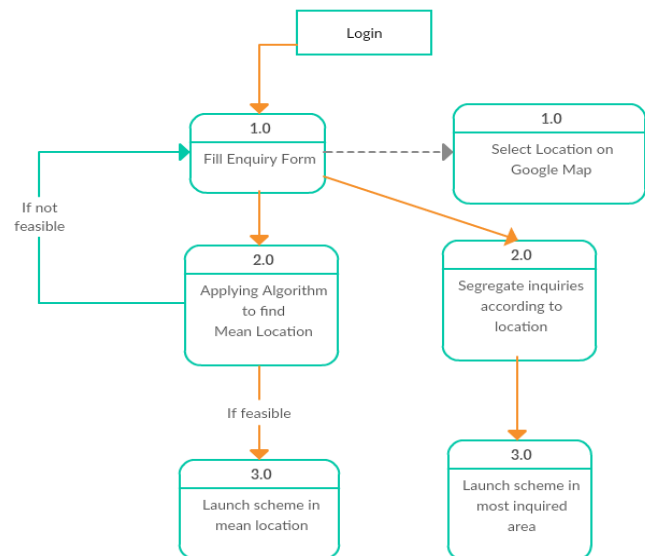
Login

1.0
Fill Enquiry Form

1.0
Select Location on Google Map

If not feasible

2.0
Applying Algorithm to find Mean Location

2.0
Segregate inquiries according to location

If feasible

3.0
Launch scheme in mean location

3.0
Launch scheme in most inquired area